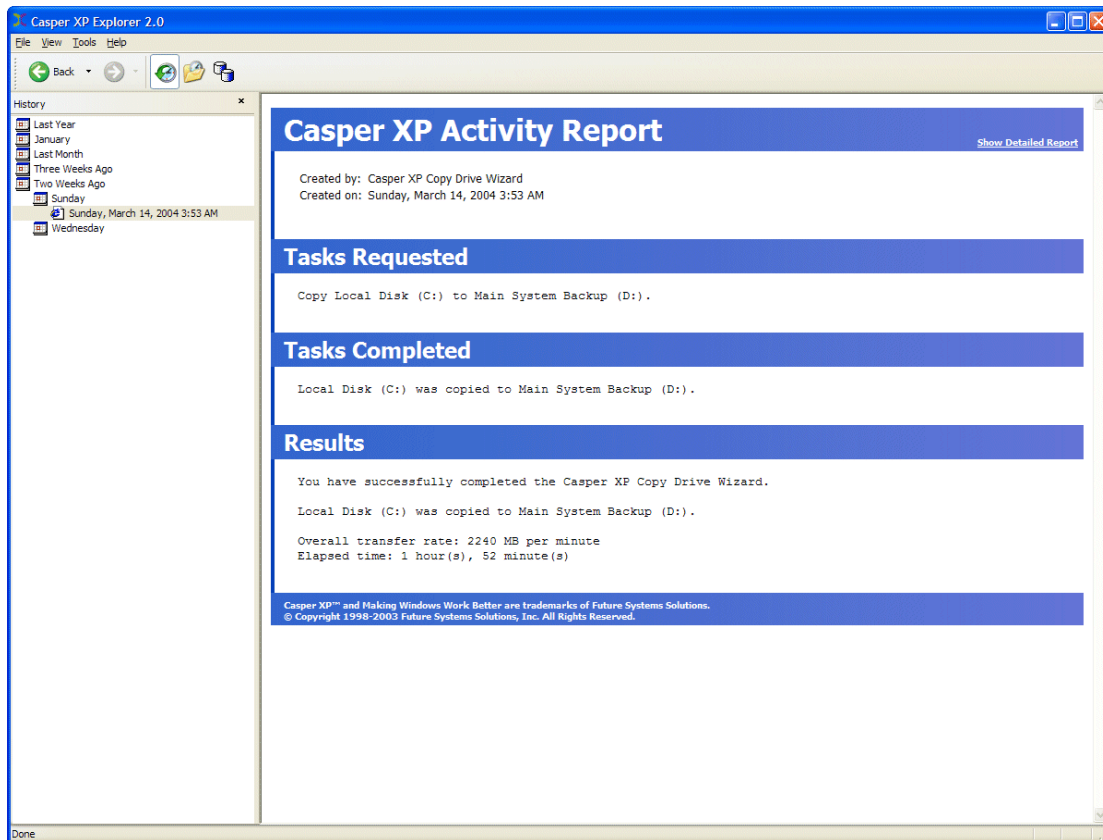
Casper XP Explorer 2.0

File View Tools Help

Back

History

Last Year
January
Last Month
Three Weeks Ago
Two Weeks Ago
Sunday
Sunday, March 14, 2004 3:53 AM
Wednesday

Casper XP Activity Report

Show Detailed Report

Created by: Casper XP Copy Drive Wizard
Created on: Sunday, March 14, 2004 3:53 AM

Tasks Requested

Copy Local Disk (C:) to Main System Backup (D:).

Tasks Completed

Local Disk (C:) was copied to Main System Backup (D:).

Results

You have successfully completed the Casper XP Copy Drive Wizard.

Local Disk (C:) was copied to Main System Backup (D:).

Overall transfer rate: 2240 MB per minute
Elapsed time: 1 hour(s), 52 minute(s)

Casper XP™ and Making Windows Work Better are trademarks of Future Systems Solutions.
© Copyright 1998-2003 Future Systems Solutions, Inc. All Rights Reserved.

Done